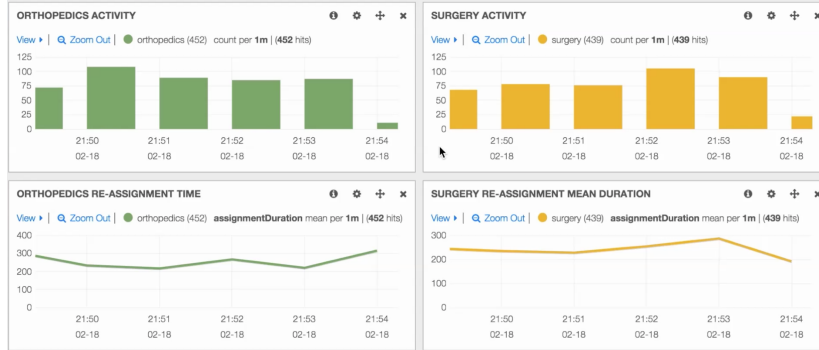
ORTHOPEDICS ACTIVITY

View | Zoom Out | orthopedics (452) count per **1m** | (**452** hits)

125
100
75
50
25
0

21:50 02-18
21:51 02-18
21:52 02-18
21:53 02-18
21:54 02-18

SURGERY ACTIVITY

View | Zoom Out | surgery (439) count per **1m** | (**439** hits)

125
100
75
50
25
0

21:50 02-18
21:51 02-18
21:52 02-18
21:53 02-18
21:54 02-18

ORTHOPEDICS RE-ASSIGNMENT TIME

View | Zoom Out | orthopedics (452) **assignmentDuration** mean per **1m** | (**452** hits)

400
300
200
100
0

21:50 02-18
21:51 02-18
21:52 02-18
21:53 02-18
21:54 02-18

SURGERY RE-ASSIGNMENT MEAN DURATION

View | Zoom Out | surgery (439) **assignmentDuration** mean per **1m** | (**439** hits)

300
200
100
0

21:50 02-18
21:51 02-18
21:52 02-18
21:53 02-18
21:54 02-18